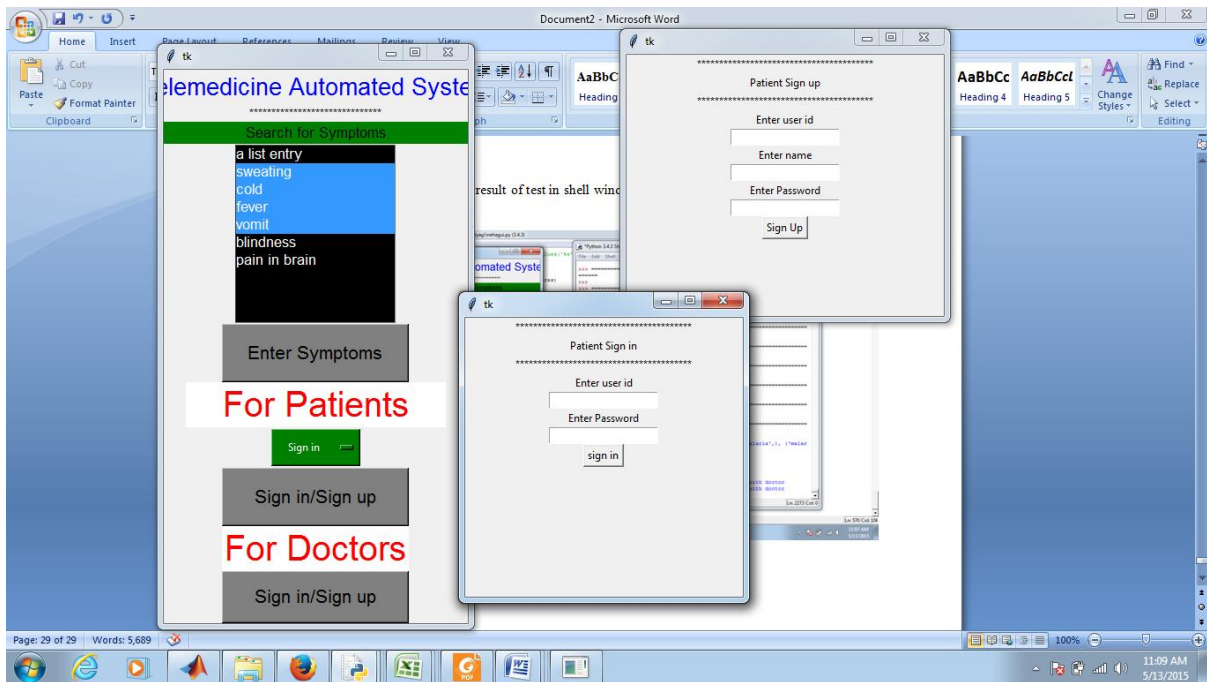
Document2 - Microsoft Word

Home Insert Page Layout References Mailings Review View

Cut
Copy
Paste
Format Painter
Clipboard

AaBbCc
Heading

AaBbCc AaBbCcL
Heading 4 Heading 5
Change Styles

Find
Replace
Select
Editing

tk

elemedicine Automated Syste

******************************

Search for Symptoms

a list entry
sweating
cold
fever
vomit
blindness
pain in brain

Enter Symptoms

For Patients

Sign in

Sign in/Sign up

For Doctors

Sign in/Sign up

result of test in shell wind

tk

*******************************************

Patient Sign up

*******************************************

Enter user id

Enter name

Enter Password

Sign Up

tk

*******************************************

Patient Sign in

*******************************************

Enter user id

Enter Password

sign in

Page: 29 of 29 Words: 5,689

100%

11:09 AM
5/13/2015